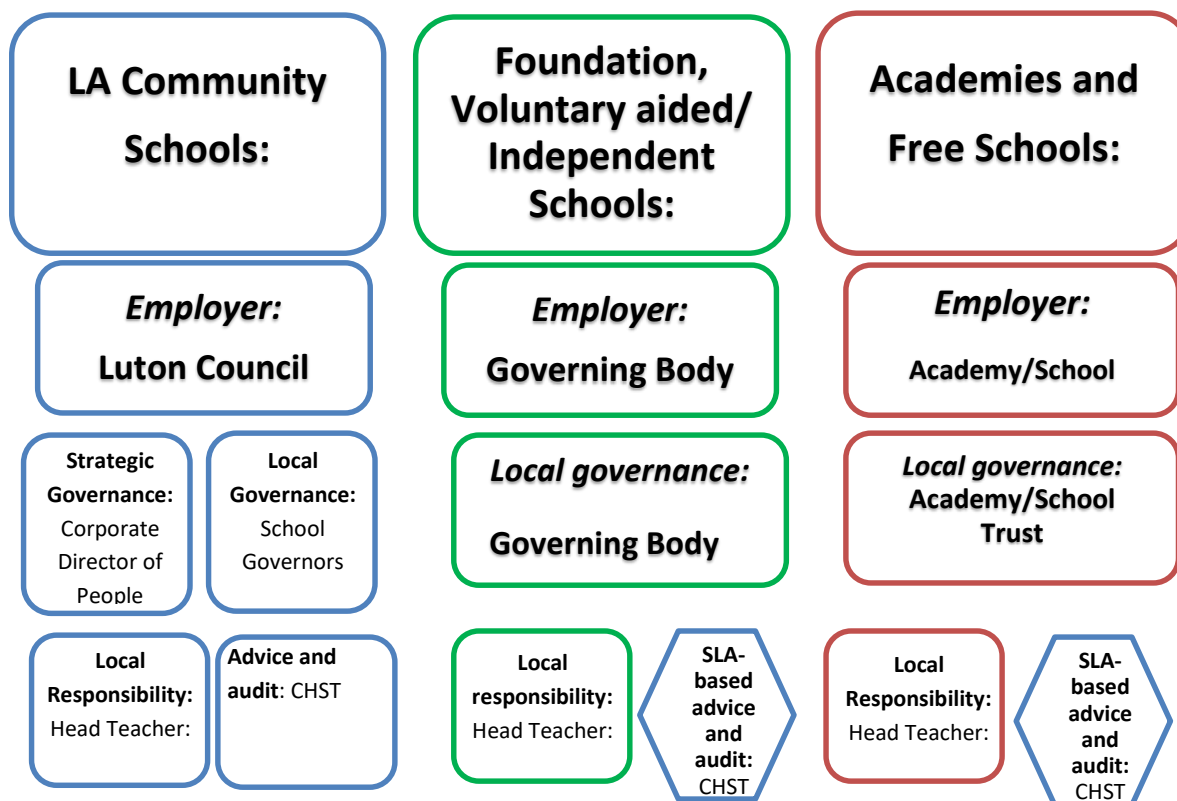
LA Community Schools:

Employer:
Luton Council

Strategic Governance: Corporate Director of People

Local Governance: School Governors

Local Responsibility: Head Teacher:

Advice and audit: CHST

Foundation, Voluntary aided/ Independent Schools:

Employer:
Governing Body

Local governance:
Governing Body

Local responsibility: Head Teacher:

SLA-based advice and audit: CHST

Academies and Free Schools:

Employer:
Academy/School

Local governance:
Academy/School Trust

Local Responsibility: Head Teacher:

SLA-based advice and audit: CHST